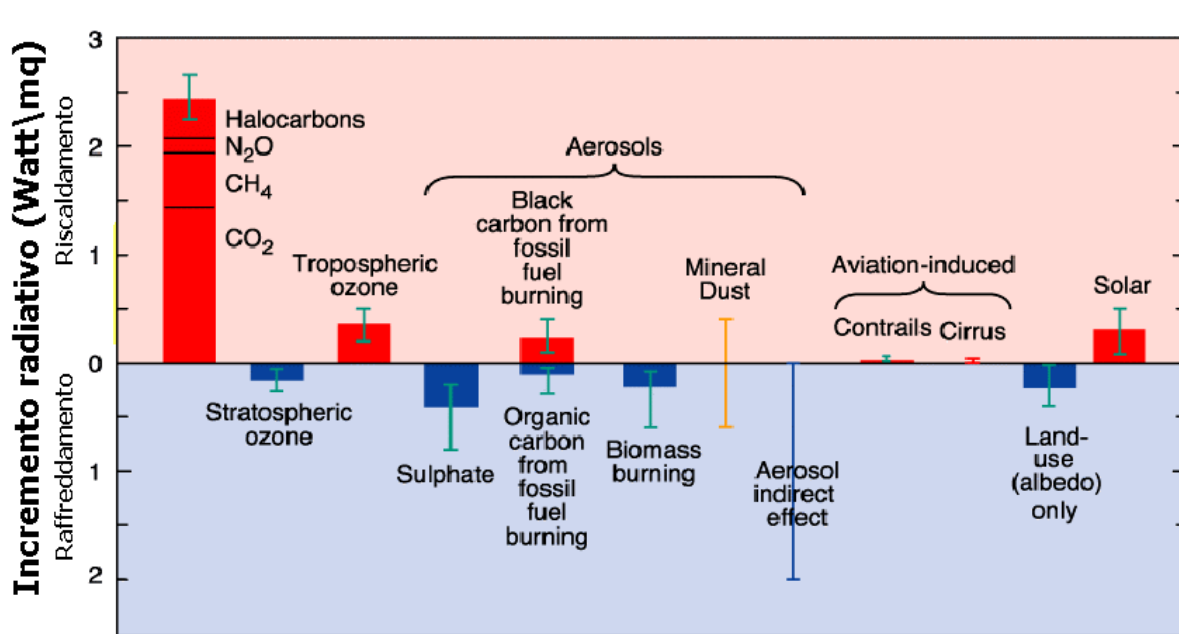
Incremento radiativo (Watt\mq)

Riscaldamento

Raffreddamento

3

2

1

0

1

2

Halocarbons

$N_2O$

$CH_4$

$CO_2$

Tropospheric ozone

Stratospheric ozone

Aerosols

Black carbon from fossil fuel burning

Organic carbon from fossil fuel burning

Sulphate

Biomass burning

Mineral Dust

Aerosol indirect effect

Aviation-induced

Contrails

Cirrus

Land-use (albedo) only

Solar